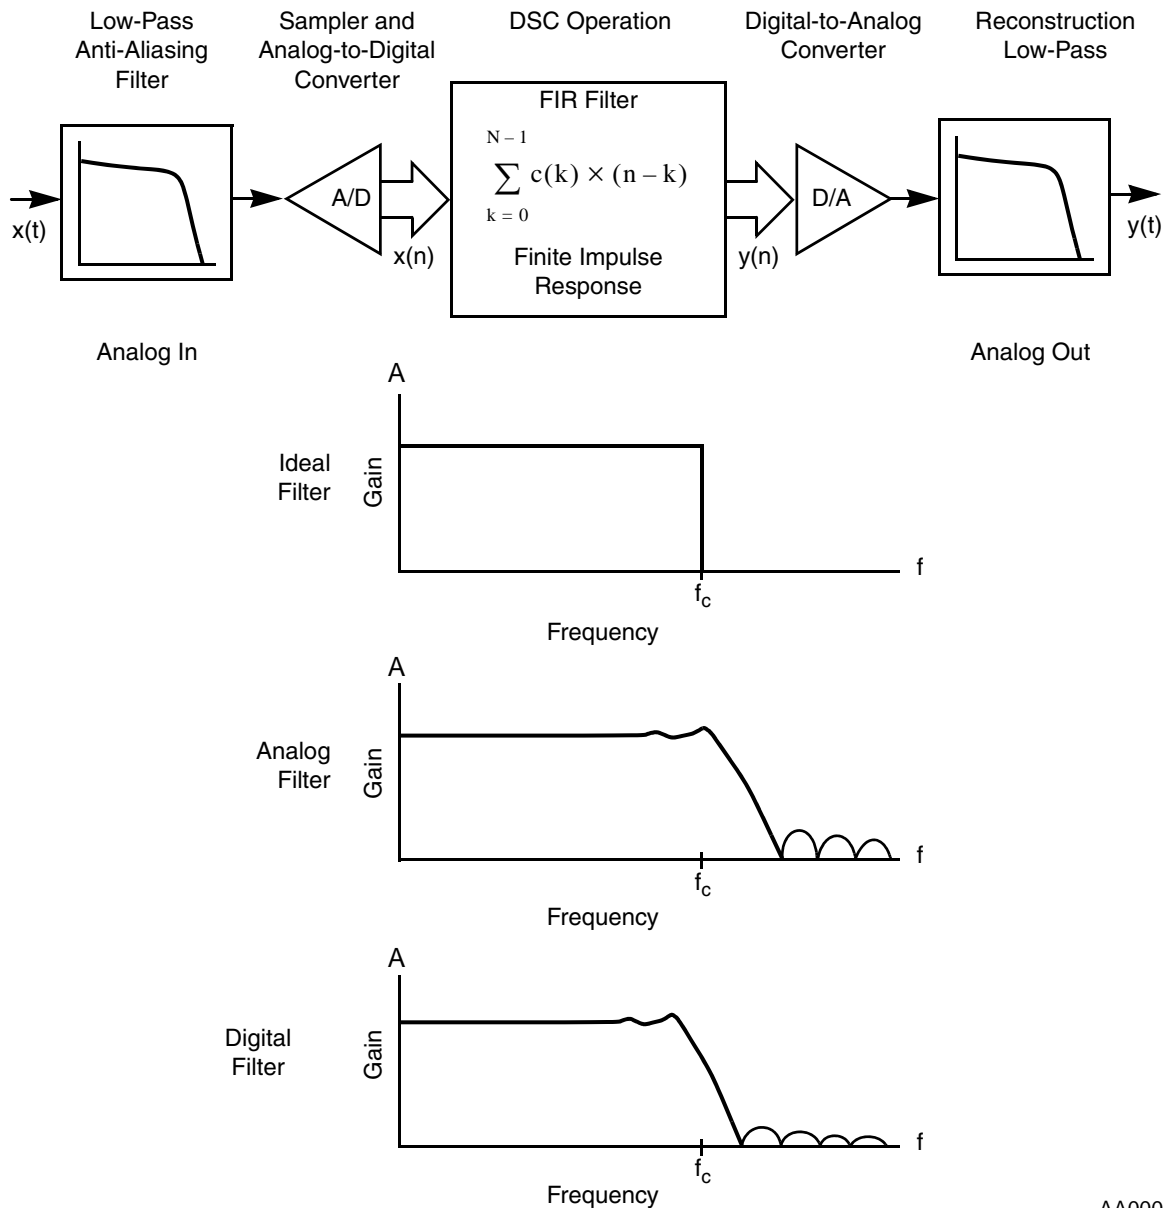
Low-Pass Anti-Aliasing Filter

Sampler and Analog-to-Digital Converter

DSC Operation

Digital-to-Analog Converter

Reconstruction Low-Pass

FIR Filter

$\sum_{k=0}^{N-1} c(k) \times (n-k)$

Finite Impulse Response

x(t)

A/D

x(n)

y(n)

D/A

y(t)

Analog In

Analog Out

A

Ideal Filter

Gain

f

$f_c$

Frequency

A

Analog Filter

Gain

f

$f_c$

Frequency

A

Digital Filter

Gain

f

$f_c$

Frequency

AA000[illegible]